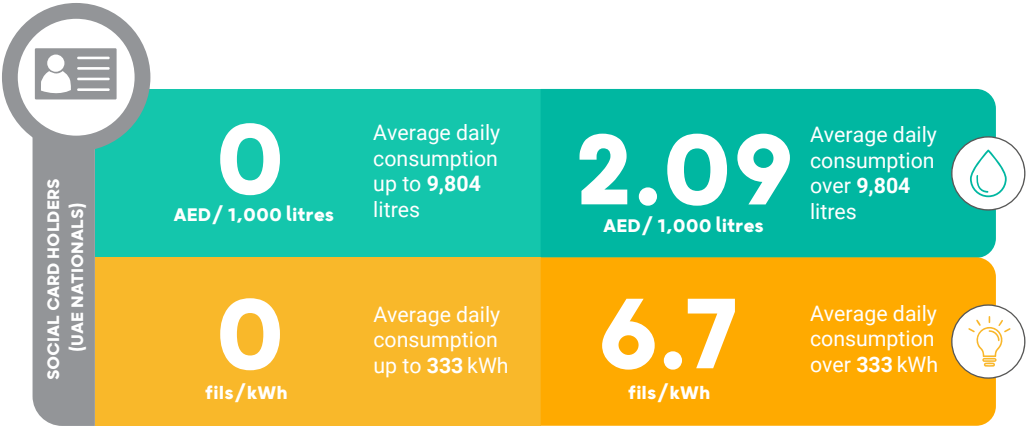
SOCIAL CARD HOLDERS (UAE NATIONALS)

0
AED/ 1,000 litres

Average daily consumption up to 9,804 litres

2.09
AED/ 1,000 litres

Average daily consumption over 9,804 litres

0
fils/kWh

Average daily consumption up to 333 kWh

6.7
fils/kWh

Average daily consumption over 333 kWh